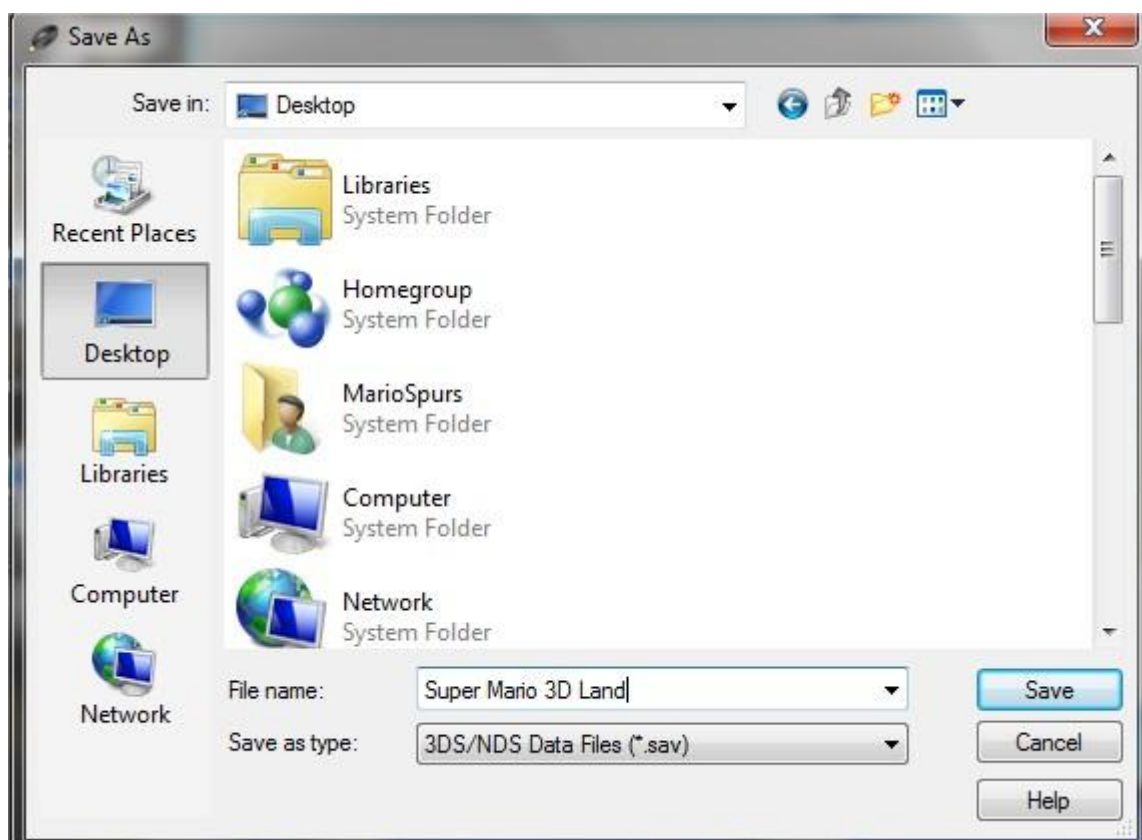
Save As

Save in: Desktop

Recent Places
Desktop
Libraries
Computer
Network

Libraries
System Folder

Homegroup
System Folder

MarioSpurs
System Folder

Computer
System Folder

Network
System Folder

File name: Super Mario 3D Land

Save as type: 3DS/NDS Data Files (*.sav)

Save
Cancel
Help